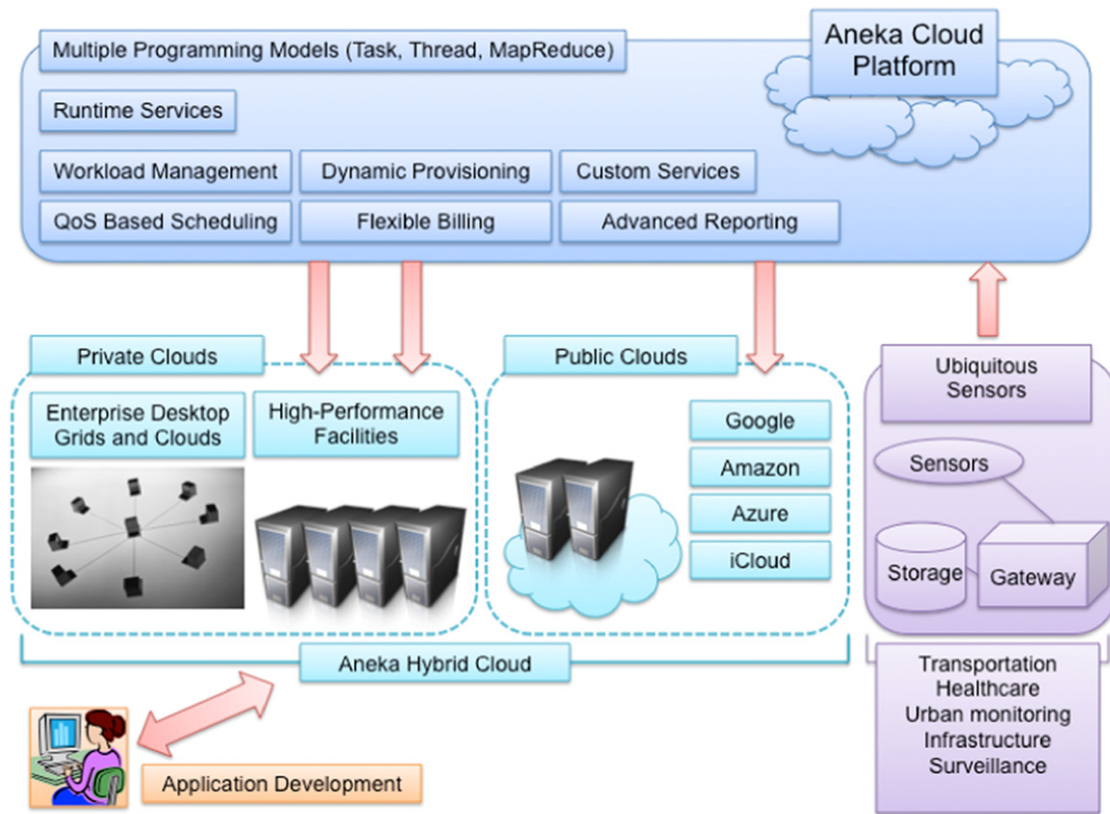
Multiple Programming Models (Task, Thread, MapReduce)

Aneka Cloud Platform

Runtime Services

Workload Management

Dynamic Provisioning

Custom Services

QoS Based Scheduling

Flexible Billing

Advanced Reporting

Private Clouds

Enterprise Desktop Grids and Clouds

High-Performance Facilities

Public Clouds

Google

Amazon

Azure

iCloud

Ubiquitous Sensors

Sensors

Storage

Gateway

Aneka Hybrid Cloud

Transportation
Healthcare
Urban monitoring
Infrastructure
Surveillance

Application Development